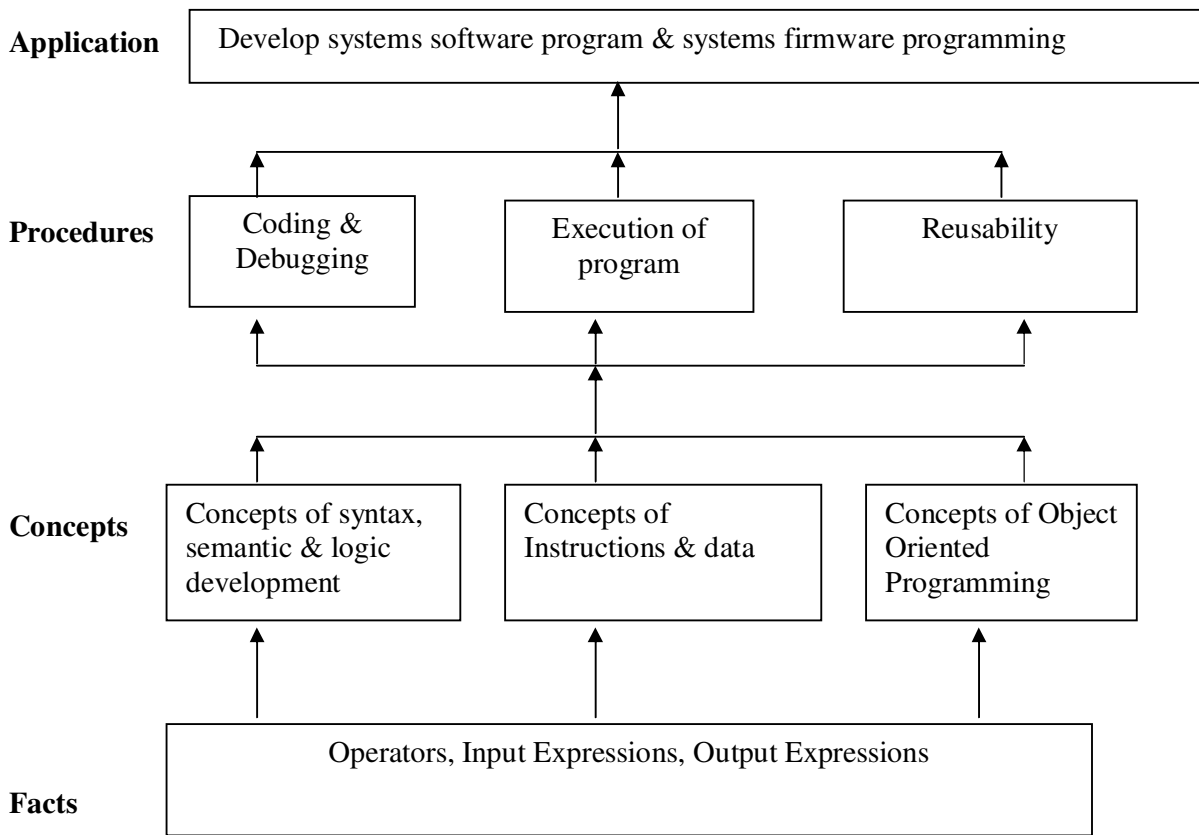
Application

Develop systems software program & systems firmware programming

Procedures

Coding & Debugging

Execution of program

Reusability

Concepts

Concepts of syntax, semantic & logic development

Concepts of Instructions & data

Concepts of Object Oriented Programming

Operators, Input Expressions, Output Expressions

Facts